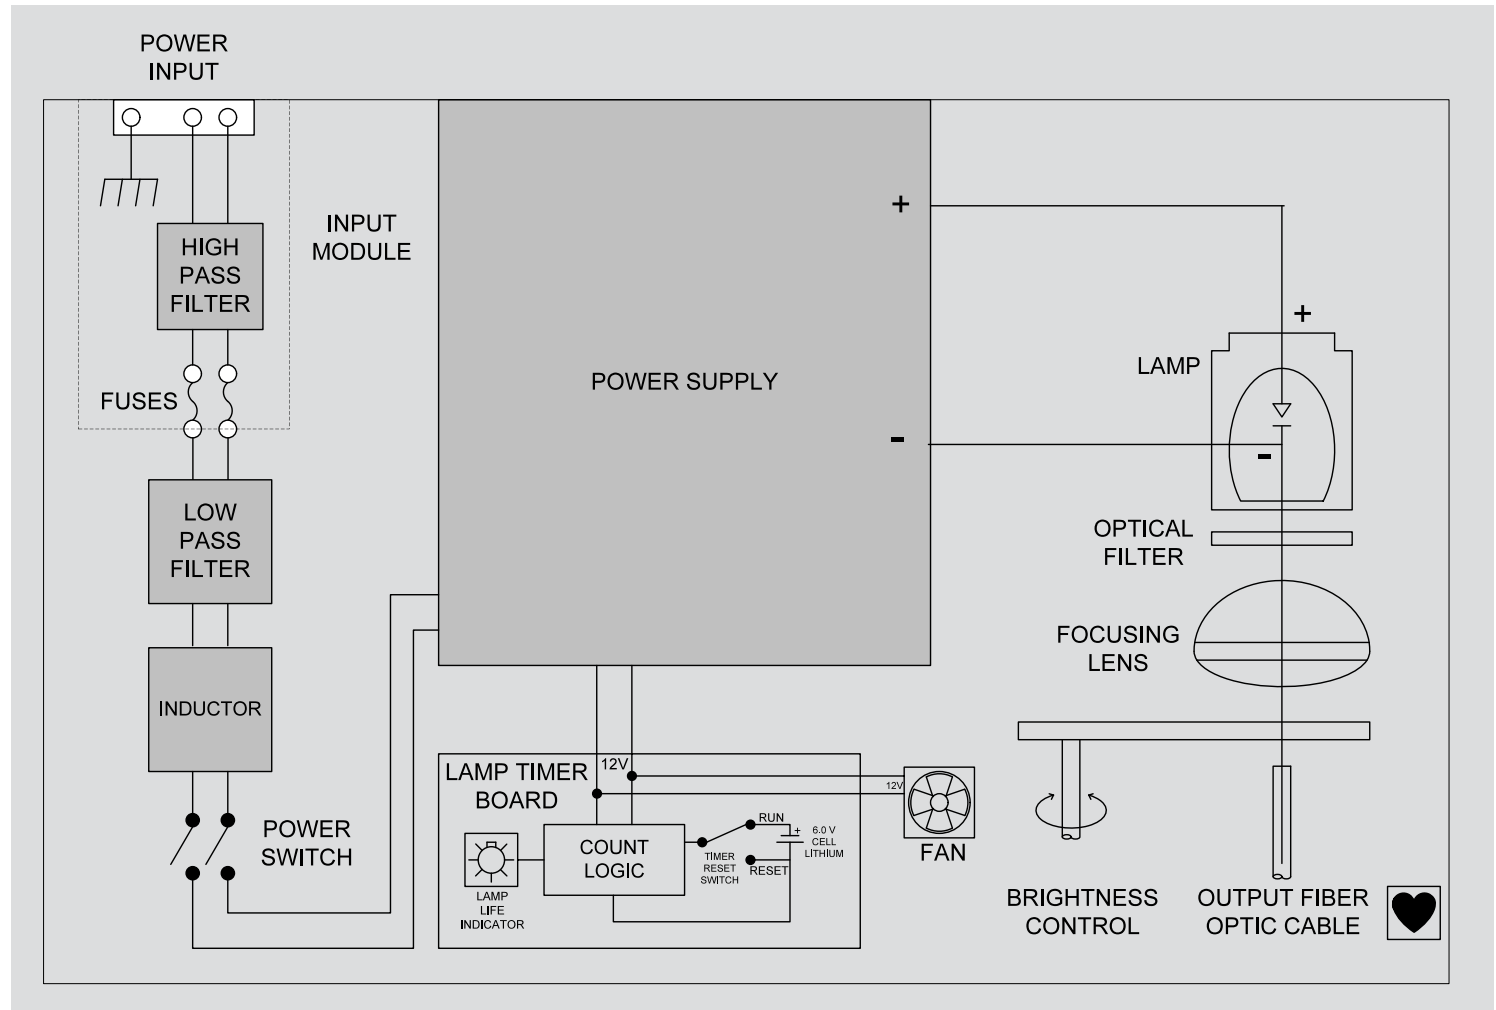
POWER INPUT

INPUT MODULE

HIGH PASS FILTER

FUSES

LOW PASS FILTER

INDUCTOR

POWER SWITCH

POWER SUPPLY

+

-

+

LAMP

-

OPTICAL FILTER

FOCUSING LENS

LAMP TIMER BOARD

12V

COUNT LOGIC

LAMP LIFE INDICATOR

TIMER RESET SWITCH

RUN

RESET

+

6.0 V CELL LITHIUM

12V

FAN

BRIGHTNESS CONTROL

OUTPUT FIBER OPTIC CABLE